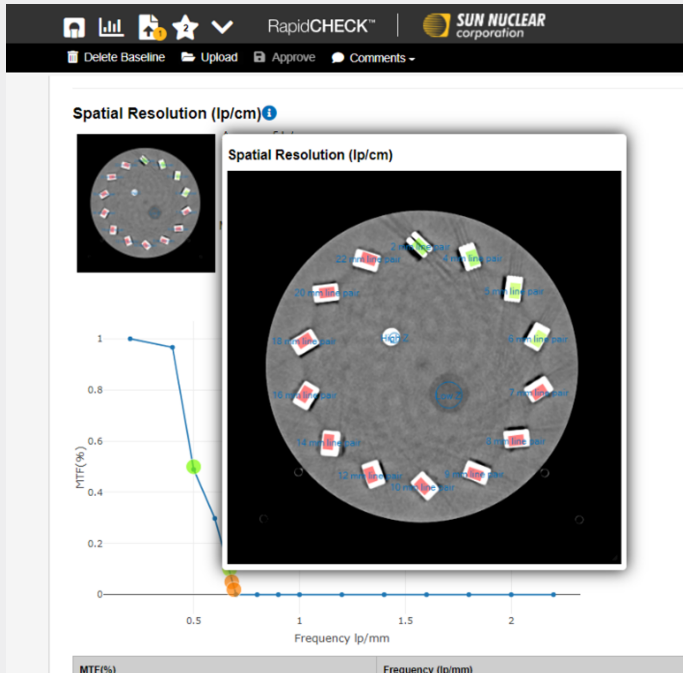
2

RapidCHECK™

SUN NUCLEAR corporation

Delete Baseline Upload Approve Comments

Spatial Resolution (lp/cm)

Spatial Resolution (lp/cm)

2 mm line pair
4 mm line pair
22 mm line pair
5 mm line pair
20 mm line pair
6 mm line pair
18 mm line pair
High Z
7 mm line pair
16 mm line pair
8 mm line pair
14 mm line pair
12 mm line pair
9 mm line pair
10 mm line pair

1
0.8
0.6
0.4
0.2
0
MTF(%)
0.5
1
1.5
2
Frequency lp/mm

MTF(%)
Frequency (lp/mm)